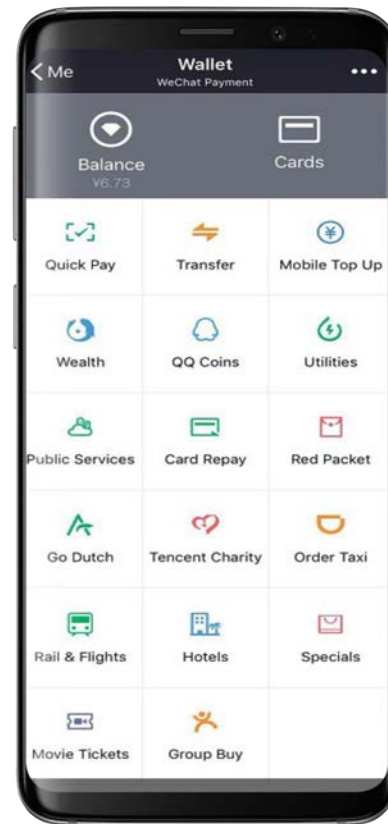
< Me

Wallet
WeChat Payment

...

Balance
¥6.73

Cards

| | | |
|---|---|---|
| Quick Pay | Transfer | Mobile Top Up |
| Wealth | QQ Coins | Utilities |
| Public Services | Card Repay | Red Packet |
| Go Dutch | Tencent Charity | Order Taxi |
| Rail & Flights | Hotels | Specials |
| Movie Tickets | Group Buy | |